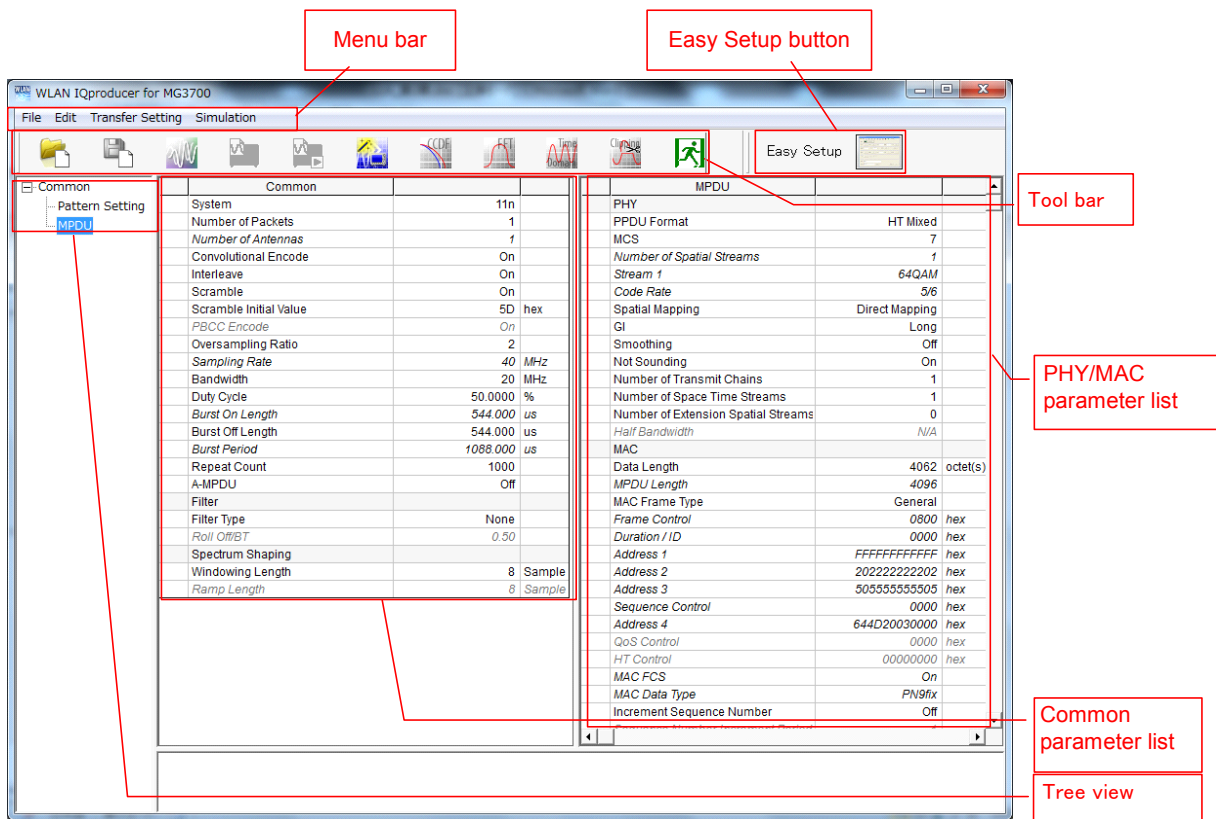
Menu bar

Easy Setup button

WLAN IQproducer for MG3700

File Edit Transfer Setting Simulation

CCDF FFT Time Domain Clipping

Easy Setup

Tool bar

Common
Pattern Setting
MPDU

| Common | | |
|---|---|---|
| System | 11n | |
| Number of Packets | 1 | |
| Number of Antennas | 1 | |
| Convolutional Encode | On | |
| Interleave | On | |
| Scramble | On | |
| Scramble Initial Value | 5D | hex |
| PBCC Encode | On | |
| Oversampling Ratio | 2 | |
| Sampling Rate | 40 | MHz |
| Bandwidth | 20 | MHz |
| Duty Cycle | 50.0000 | % |
| Burst On Length | 544.000 | us |
| Burst Off Length | 544.000 | us |
| Burst Period | 1088.000 | us |
| Repeat Count | 1000 | |
| A-MPDU | Off | |
| Filter | | |
| Filter Type | None | |
| Roll Off/BT | 0.50 | |
| Spectrum Shaping | | |
| Windowing Length | 8 | Sample |
| Ramp Length | 8 | Sample |

| MPDU | | |
|---|---|---|
| PHY | | |
| PPDU Format | HT Mixed | |
| MCS | 7 | |
| Number of Spatial Streams | 1 | |
| Stream 1 | 64QAM | |
| Code Rate | 5/6 | |
| Spatial Mapping | Direct Mapping | |
| GI | Long | |
| Smoothing | Off | |
| Not Sounding | On | |
| Number of Transmit Chains | 1 | |
| Number of Space Time Streams | 1 | |
| Number of Extension Spatial Streams | 0 | |
| Half Bandwidth | N/A | |
| MAC | | |
| Data Length | 4062 | octet(s) |
| MPDU Length | 4096 | |
| MAC Frame Type | General | |
| Frame Control | 0800 | hex |
| Duration / ID | 0000 | hex |
| Address 1 | FFFFFFFFFFFF | hex |
| Address 2 | 202222222202 | hex |
| Address 3 | 505555555505 | hex |
| Sequence Control | 0000 | hex |
| Address 4 | 644D20030000 | hex |
| QoS Control | 0000 | hex |
| HT Control | 00000000 | hex |
| MAC FCS | On | |
| MAC Data Type | PN9fix | |
| Increment Sequence Number | Off | |

PHY/MAC parameter list

Common parameter list

Tree view